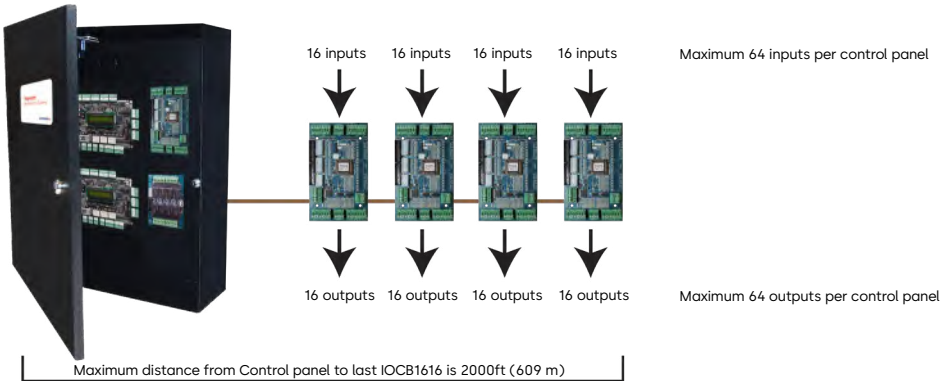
16 inputs 16 inputs 16 inputs 16 inputs

Maximum 64 inputs per control panel

16 outputs 16 outputs 16 outputs 16 outputs

Maximum 64 outputs per control panel

Maximum distance from Control panel to last IOCB1616 is 2000ft (609 m)